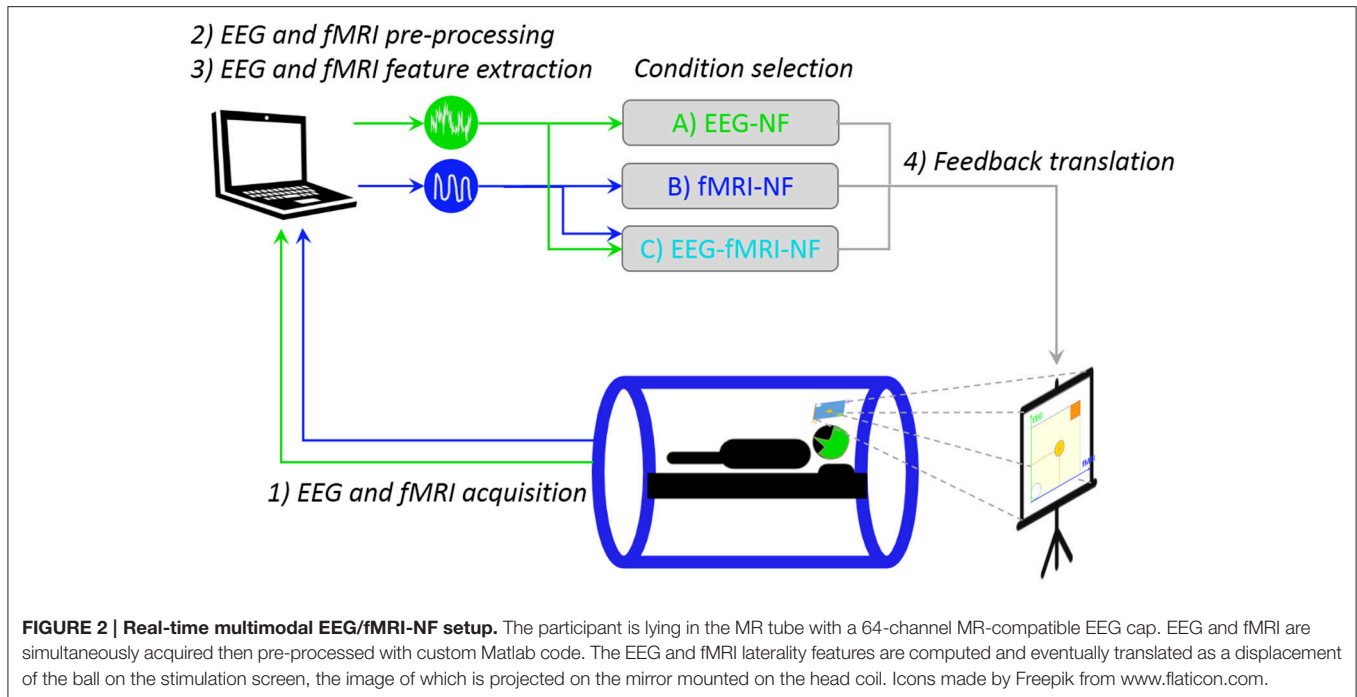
2) EEG and fMRI pre-processing
3) EEG and fMRI feature extraction

Condition selection

A) EEG-NF

B) fMRI-NF

C) EEG-fMRI-NF

4) Feedback translation

EEG

fMRI

1) EEG and fMRI acquisition

**FIGURE 2 | Real-time multimodal EEG/fMRI-NF setup.** The participant is lying in the MR tube with a 64-channel MR-compatible EEG cap. EEG and fMRI are simultaneously acquired then pre-processed with custom Matlab code. The EEG and fMRI laterality features are computed and eventually translated as a displacement of the ball on the stimulation screen, the image of which is projected on the mirror mounted on the head coil. Icons made by Freepik from www.flaticon.com.